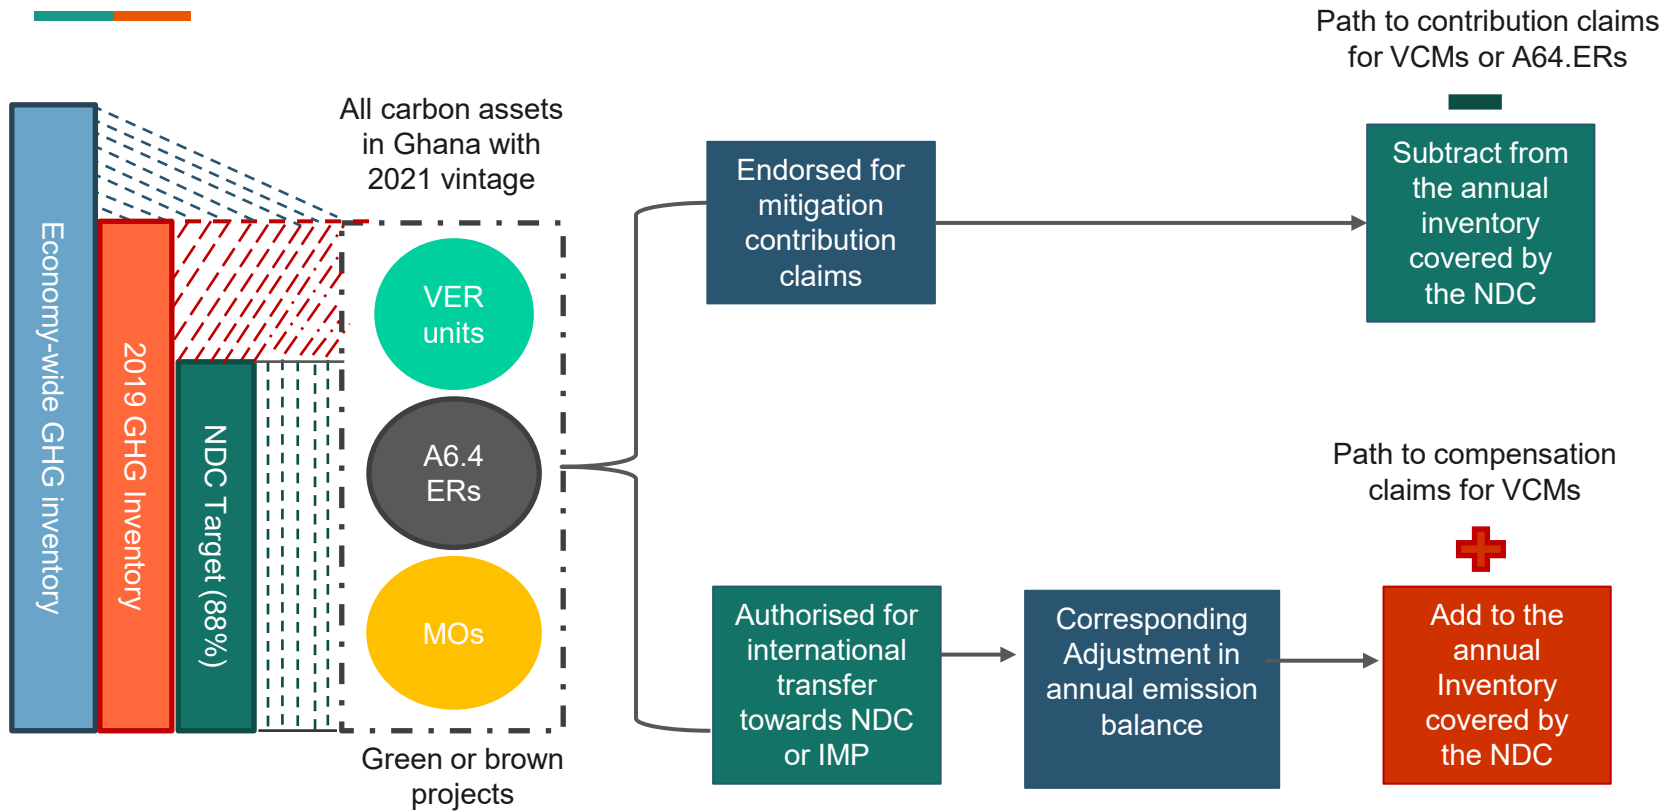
Economy-wide GHG inventory

2019 GHG Inventory

NDC Target (88%)

All carbon assets in Ghana with 2021 vintage

VER units

A6.4 ERs

MOs

Green or brown projects

Endorsed for mitigation contribution claims

Path to contribution claims for VCMs or A64.ERs

Subtract from the annual inventory covered by the NDC

Path to compensation claims for VCMs

Authorised for international transfer towards NDC or IMP

Corresponding Adjustment in annual emission balance

Add to the annual Inventory covered by the NDC